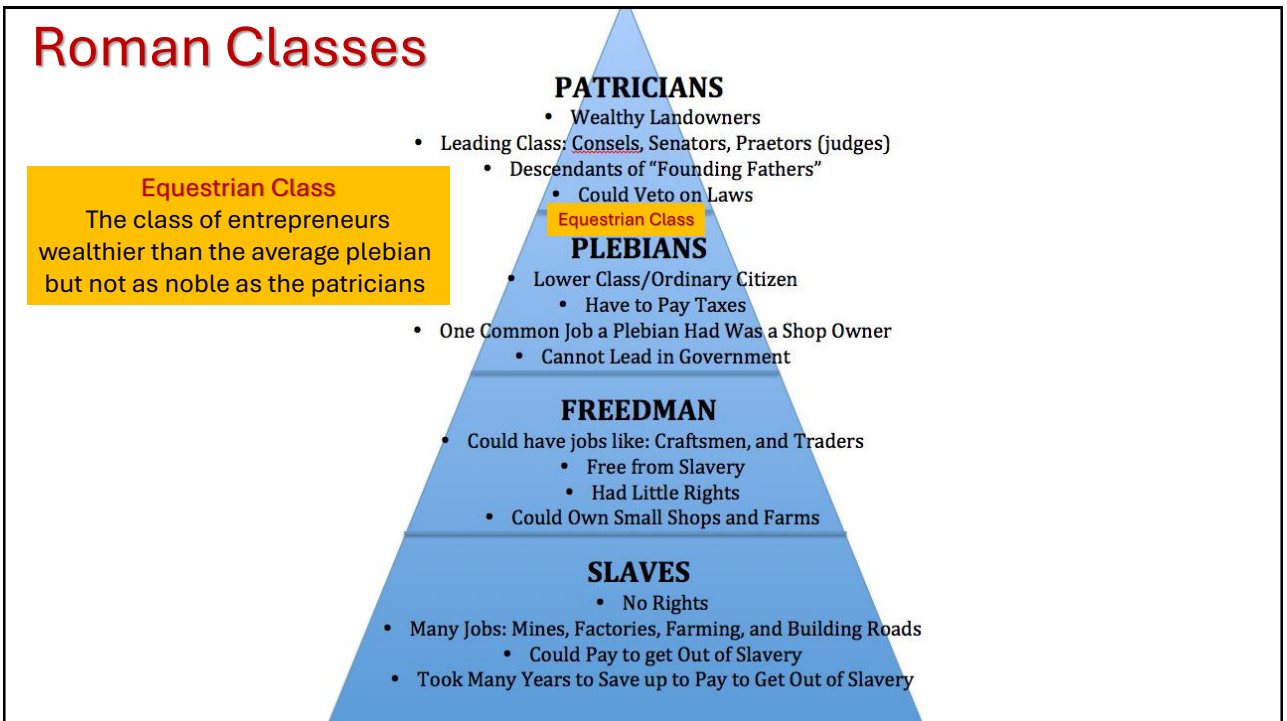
Roman Classes

Equestrian Class
The class of entrepreneurs wealthier than the average plebian but not as noble as the patricians

PATRICIANS
• Wealthy Landowners
• Leading Class: Consels, Senators, Praetors (judges)
• Descendants of "Founding Fathers"
• Could Veto on Laws

Equestrian Class

PLEBIANS
• Lower Class/Ordinary Citizen
• Have to Pay Taxes
• One Common Job a Plebian Had Was a Shop Owner
• Cannot Lead in Government

FREEDMAN
• Could have jobs like: Craftsmen, and Traders
• Free from Slavery
• Had Little Rights
• Could Own Small Shops and Farms

SLAVES
• No Rights
• Many Jobs: Mines, Factories, Farming, and Building Roads
• Could Pay to get Out of Slavery
• Took Many Years to Save up to Pay to Get Out of Slavery